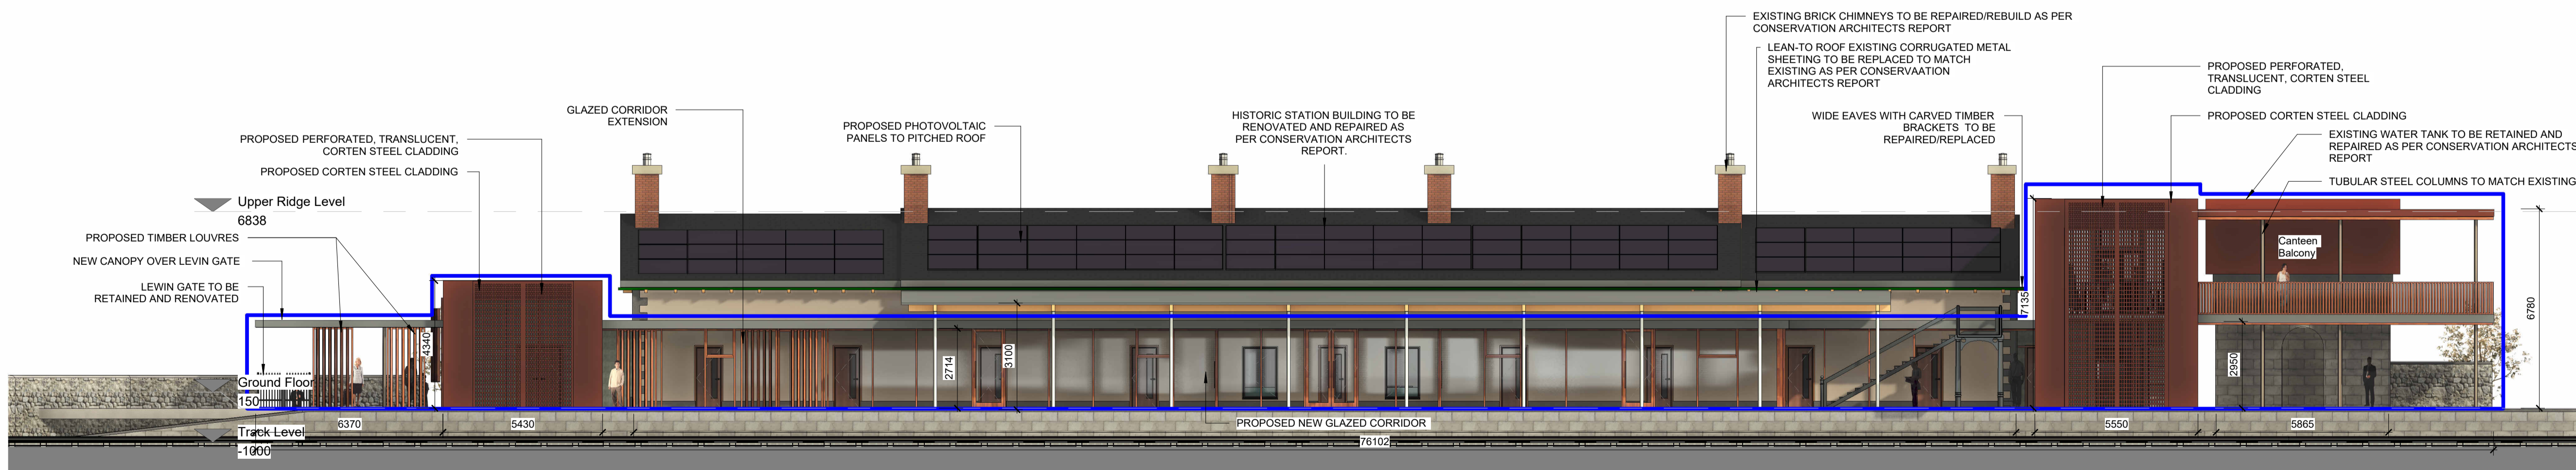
EXISTING BRICK CHIMNEYS TO BE REPAIRED/REBUILD AS PER CONSERVATION ARCHITECTS REPORT

LEAN-TO ROOF EXISTING CORRUGATED METAL SHEETING TO BE REPLACED TO MATCH EXISTING AS PER CONSERVAATION ARCHITECTS REPORT

PROPOSED PERFORATED, TRANSLUCENT, CORTEN STEEL CLADDING

PROPOSED CORTEN STEEL CLADDING

EXISTING WATER TANK TO BE RETAINED AND REPAIRED AS PER CONSERVATION ARCHITECTS REPORT

TUBULAR STEEL COLUMNS TO MATCH EXISTING

WIDE EAVES WITH CARVED TIMBER BRACKETS TO BE REPAIRED/REPLACED

HISTORIC STATION BUILDING TO BE RENOVATED AND REPAIRED AS PER CONSERVATION ARCHITECTS REPORT.

PROPOSED PHOTOVOLTAIC PANELS TO PITCHED ROOF

GLAZED CORRIDOR EXTENSION

PROPOSED PERFORATED, TRANSLUCENT, CORTEN STEEL CLADDING

PROPOSED CORTEN STEEL CLADDING

Upper Ridge Level
6838

PROPOSED TIMBER LOUVRES

NEW CANOPY OVER LEVIN GATE

LEWIN GATE TO BE RETAINED AND RENOVATED

Canteen Balcony

4340

2714

3100

7135

2950

6780

Ground Floor
150

Track Level
-1000

6370

5430

PROPOSED NEW GLAZED CORRIDOR

76102

5550

5865